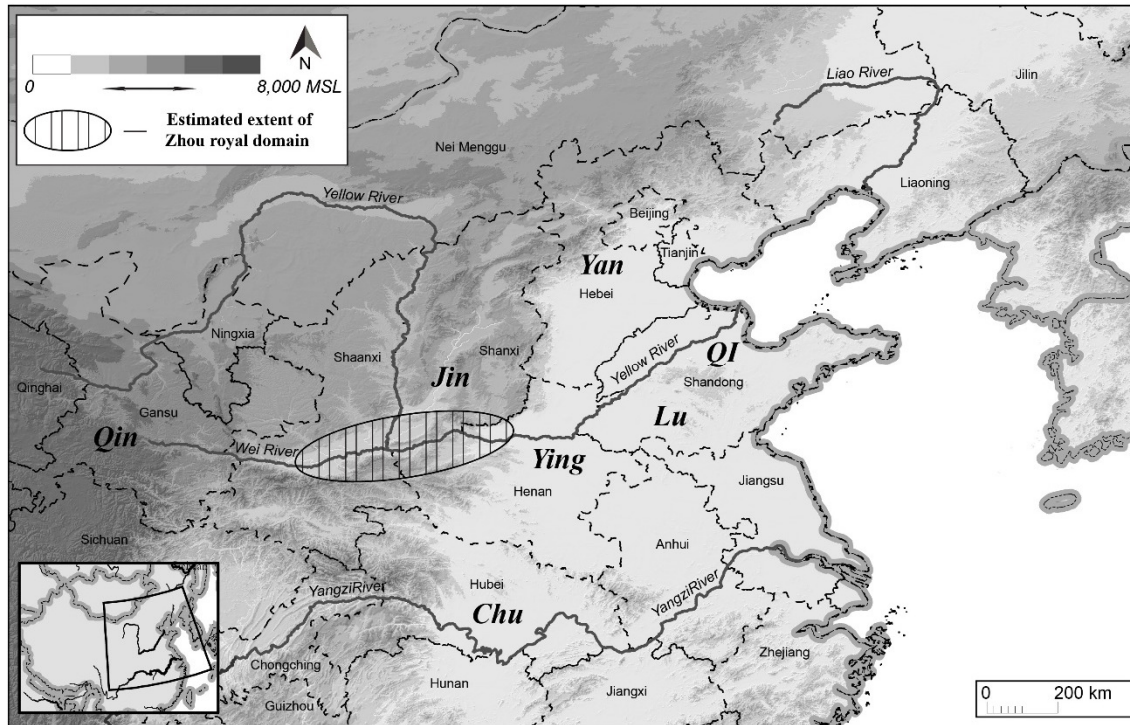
0

8,000 MSL

N

Estimated extent of Zhou royal domain

Liao River

Jilin

Nei Menggu

Liaoning

Yellow River

Beijing

Tianjin

Yan

Hebei

Ningxia

Shaanxi

Shanxi

Jin

Yellow River

QI

Shandong

Qinghai

Gansu

Qin

Wei River

Lu

Ying

Henan

Jiangsu

Sichuan

Anhui

YangziRiver

Hubei

Chu

YangziRiver

Chongching

Zhejiang

Hunan

Jiangxi

Guizhou

0

200 km